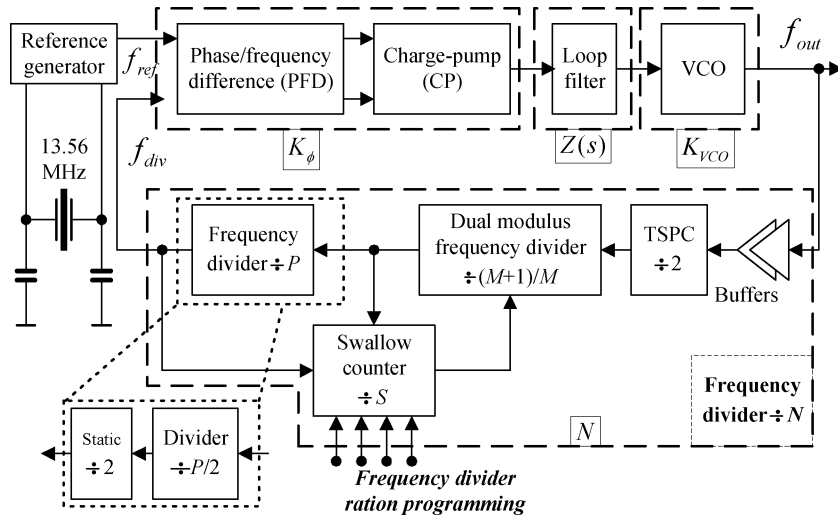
Reference generator

$f_{ref}$

Phase/frequency difference (PFD)

Charge-pump (CP)

Loop filter

VCO

$f_{out}$

13.56 MHz

$f_{div}$

$K_{\phi}$

$Z(s)$

$K_{VCO}$

Frequency divider $\div P$

Dual modulus frequency divider $\div(M+1)/M$

TSPC $\div 2$

Buffers

Swallow counter $\div S$

Frequency divider $\div N$

$N$

Static $\div 2$

Divider $\div P/2$

Frequency divider ration programming